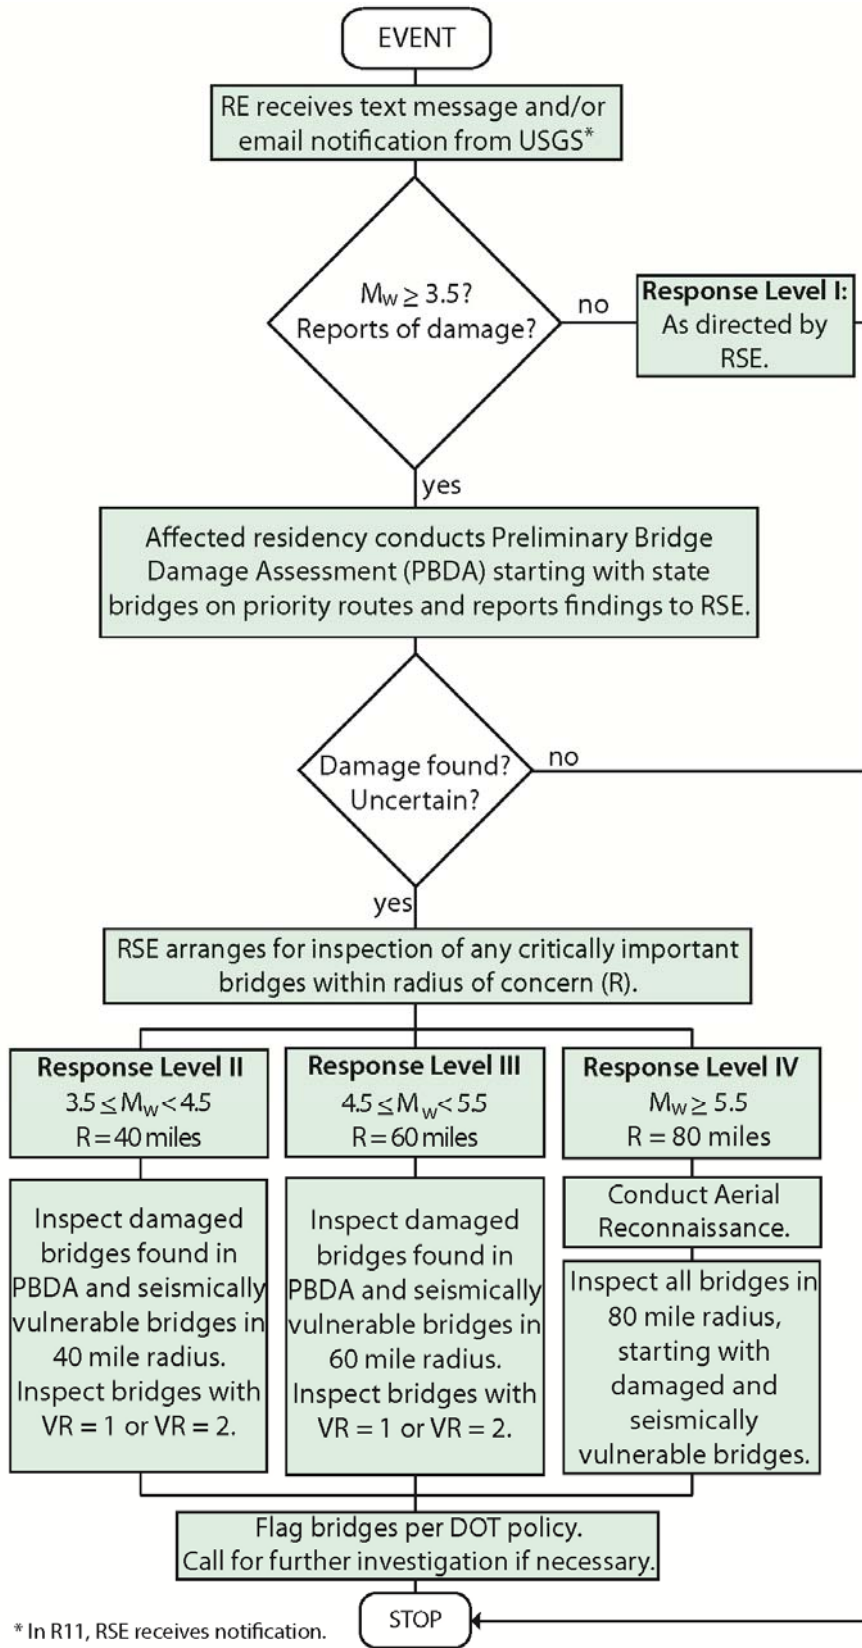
EVENT

RE receives text message and/or email notification from USGS*

$M_W \geq 3.5$? Reports of damage?

no

**Response Level I:** As directed by RSE.

yes

Affected residency conducts Preliminary Bridge Damage Assessment (PBDA) starting with state bridges on priority routes and reports findings to RSE.

Damage found? Uncertain?

no

yes

RSE arranges for inspection of any critically important bridges within radius of concern (R).

**Response Level II**
$3.5 \leq M_W < 4.5$
R = 40 miles

Inspect damaged bridges found in PBDA and seismically vulnerable bridges in 40 mile radius. Inspect bridges with VR = 1 or VR = 2.

**Response Level III**
$4.5 \leq M_W < 5.5$
R = 60 miles

Inspect damaged bridges found in PBDA and seismically vulnerable bridges in 60 mile radius. Inspect bridges with VR = 1 or VR = 2.

**Response Level IV**
$M_W \geq 5.5$
R = 80 miles

Conduct Aerial Reconnaissance.

Inspect all bridges in 80 mile radius, starting with damaged and seismically vulnerable bridges.

Flag bridges per DOT policy. Call for further investigation if necessary.

STOP

* In R11, RSE receives notification.